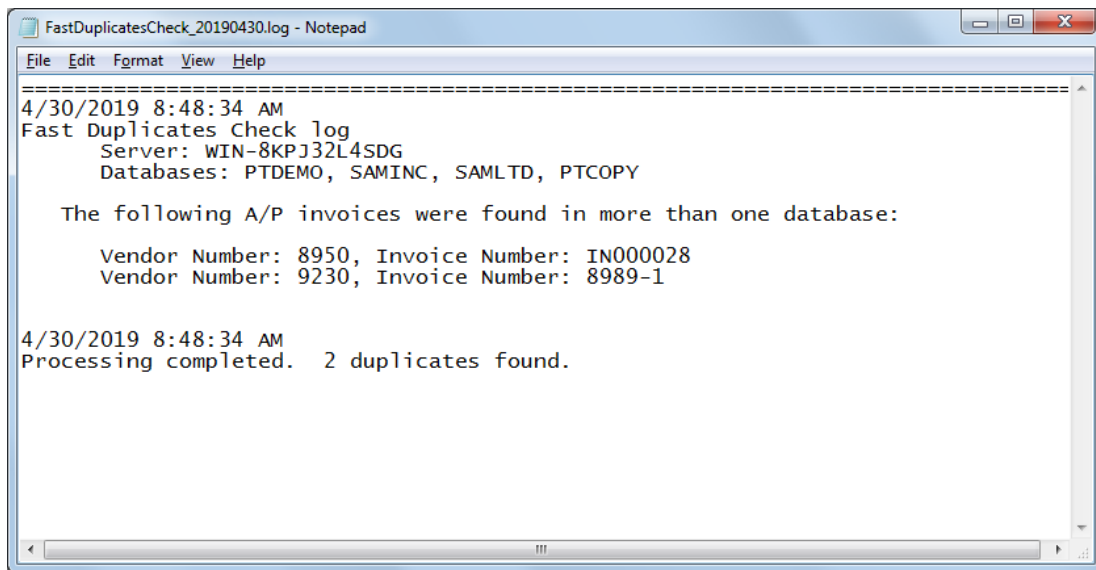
FastDuplicatesCheck_20190430.log - Notepad

File Edit Format View Help

==========================================================================
4/30/2019 8:48:34 AM
Fast Duplicates Check log
Server: WIN-8KPJ32L4SDG
Databases: PTDEMO, SAMINC, SAMLTD, PTCOPY

The following A/P invoices were found in more than one database:

Vendor Number: 8950, Invoice Number: IN000028
Vendor Number: 9230, Invoice Number: 8989-1

4/30/2019 8:48:34 AM
Processing completed. 2 duplicates found.